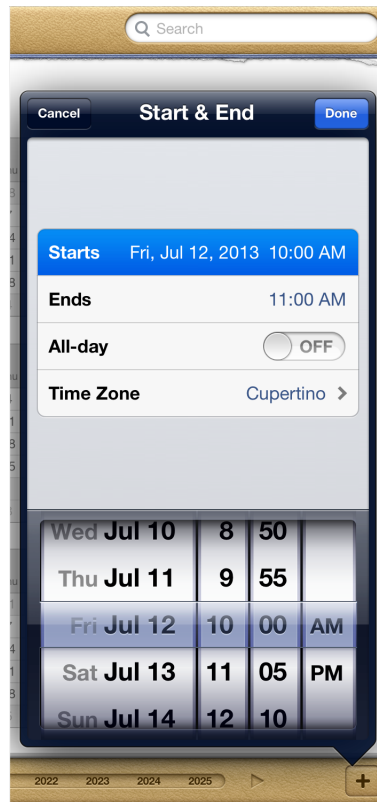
Search

Cancel
Start & End
Done

Starts Fri, Jul 12, 2013 10:00 AM
Ends 11:00 AM
All-day OFF
Time Zone Cupertino

Wed Jul 10 8 50
Thu Jul 11 9 55
Fri Jul 12 10 00 AM
Sat Jul 13 11 05 PM
Sun Jul 14 12 10

2022 2023 2024 2025